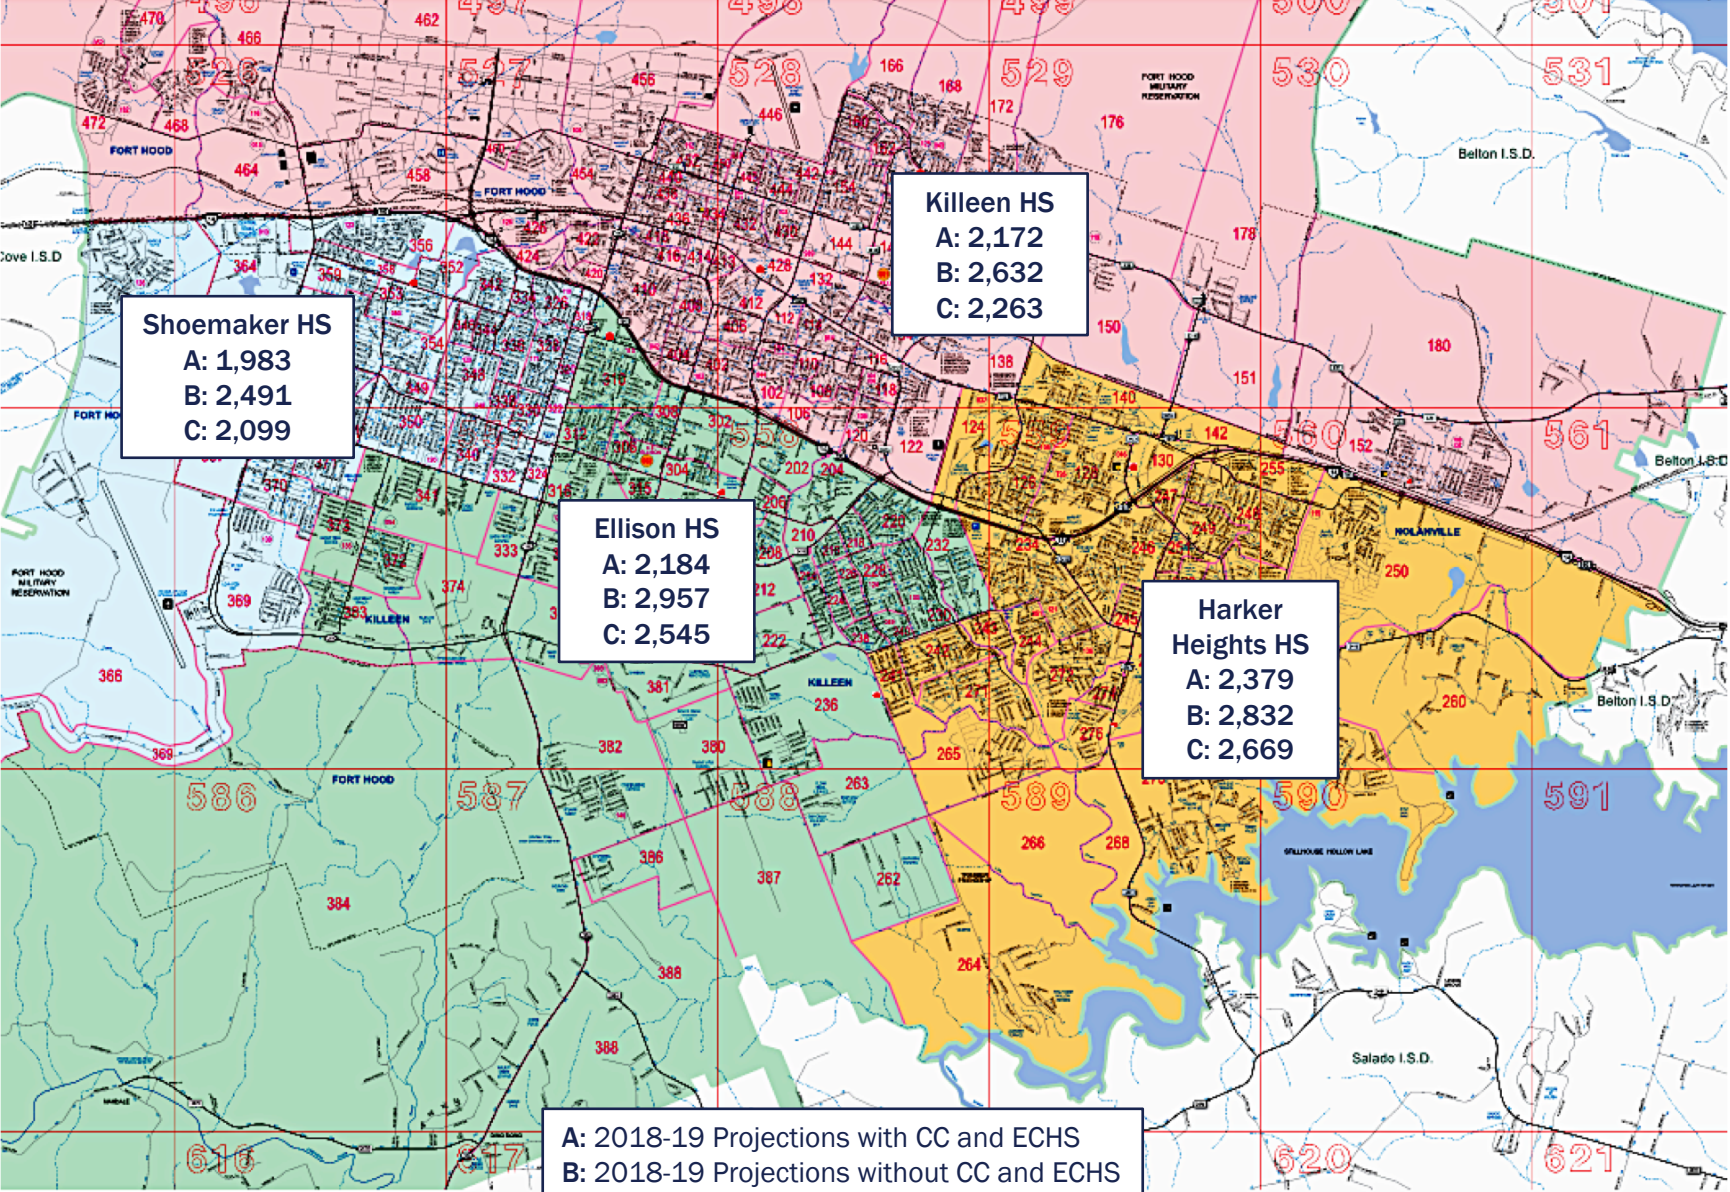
Killeen HS
A: 2,172
B: 2,632
C: 2,263

Shoemaker HS
A: 1,983
B: 2,491
C: 2,099

Ellison HS
A: 2,184
B: 2,957
C: 2,545

Harker Heights HS
A: 2,379
B: 2,832
C: 2,669

A: 2018-19 Projections with CC and ECHS
B: 2018-19 Projections without CC and ECHS

527 528 529 530 531 558 560 561 586 587 588 589 590 591 616 617 620 621

FORT HOOD
FORT HOOD MILITARY RESERVATION
Belton I.S.D.
Cove I.S.D
KILLEEN
NOLANVILLE
Salado I.S.D.
STILLHOUSE HOLLOW LAKE